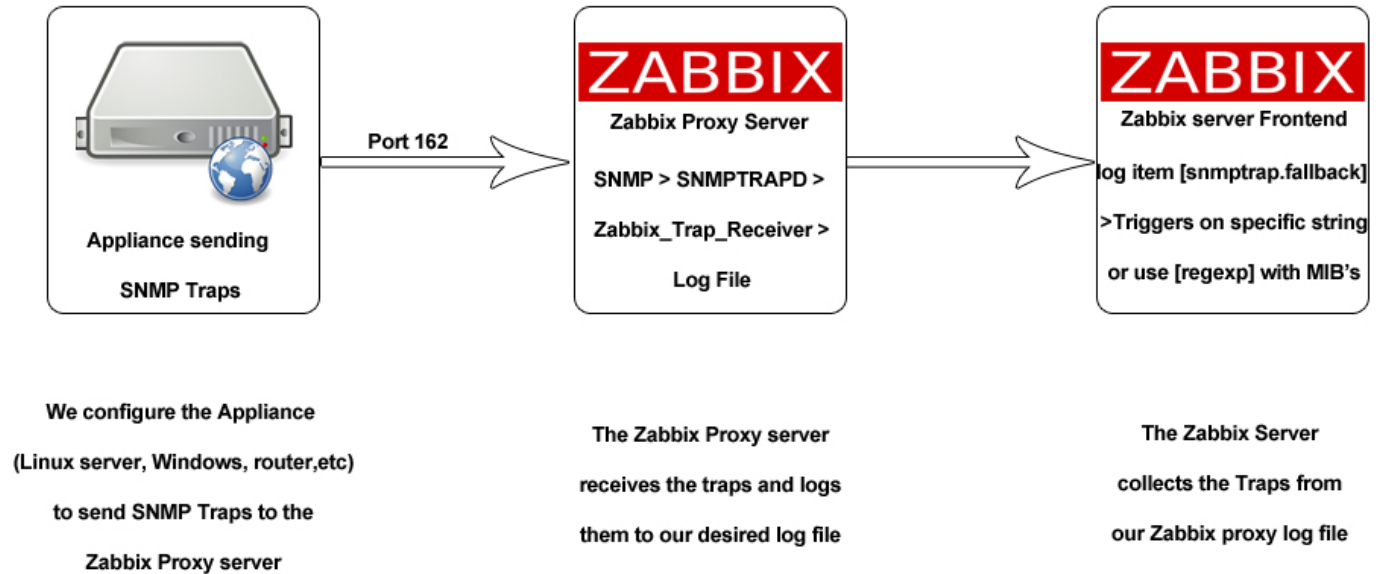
Appliance sending SNMP Traps

Port 162

ZABBIX

Zabbix Proxy Server

SNMP > SNMPTRAPD > Zabbix_Trap_Receiver > Log File

ZABBIX

Zabbix server Frontend

log item [snmptrap.fallback] >Triggers on specific string or use [regexp] with MIB's

We configure the Appliance (Linux server, Windows, router,etc) to send SNMP Traps to the Zabbix Proxy server

The Zabbix Proxy server receives the traps and logs them to our desired log file

The Zabbix Server collects the Traps from our Zabbix proxy log file